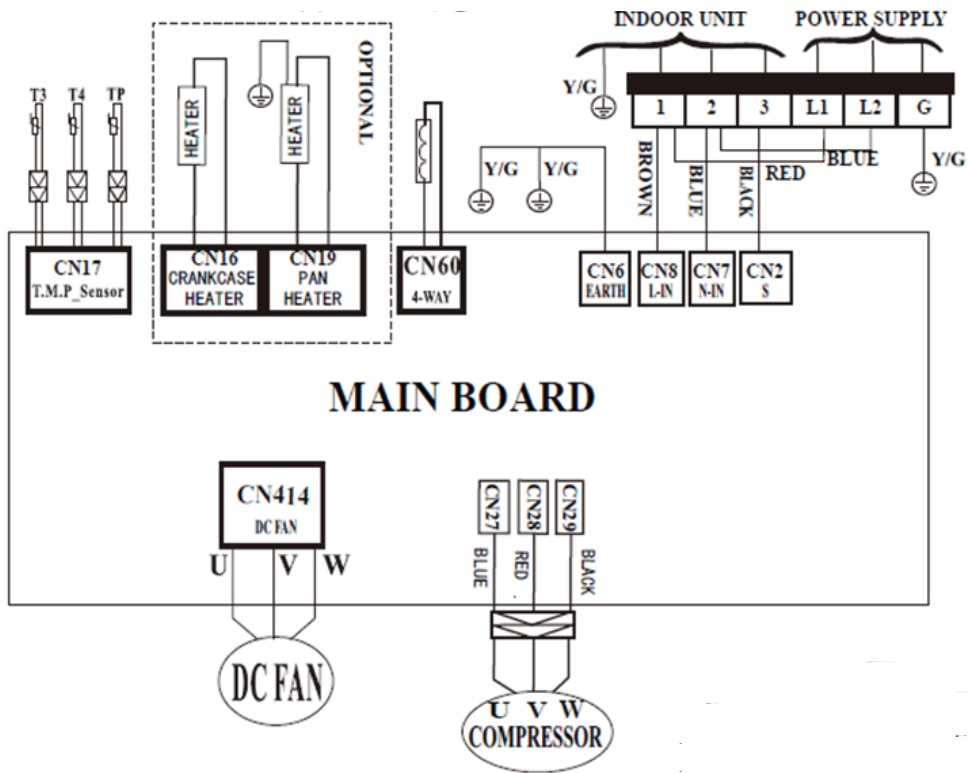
INDOOR UNIT
POWER SUPPLY
Y/G
1
2
3
L1
L2
G
OPTIONAL
T3
T4
TP
HEATER
HEATER
Y/G
Y/G
BROWN
BLUE
BLACK
RED
BLUE
Y/G
CN17
T.M.P_Sensor
CN16
CRANKCASE HEATER
CN19
PAN HEATER
CN60
4-WAY
CN6
EARTH
CN8
L-IN
CN7
N-IN
CN2
S
MAIN BOARD
CN414
DC FAN
U
V
W
CN27
CN28
CN29
BLUE
RED
BLACK
DC FAN
U V W
COMPRESSOR